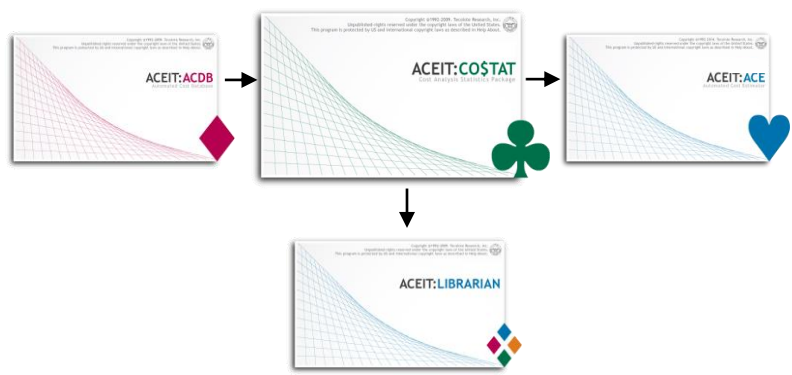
Copyright ©1992-2008. Tecolote Research, Inc.
Unpublished rights reserved under the copyright laws of the United States.
This program is protected by US and International copyright laws as described in Help About.

ACEIT:ACDB
Automated Cost Database

Copyright ©1992-2008. Tecolote Research, Inc.
Unpublished rights reserved under the copyright laws of the United States.
This program is protected by US and International copyright laws as described in Help About.

ACEIT:CO$TAT
Cost Analysis Statistics Package

Copyright ©1992-2008. Tecolote Research, Inc.
Unpublished rights reserved under the copyright laws of the United States.
This program is protected by US and International copyright laws as described in Help About.

ACEIT:ACE
Automated Cost Estimator

Copyright ©1992-2008. Tecolote Research, Inc.
Unpublished rights reserved under the copyright laws of the United States.
This program is protected by US and International copyright laws as described in Help About.

ACEIT:LIBRARIAN